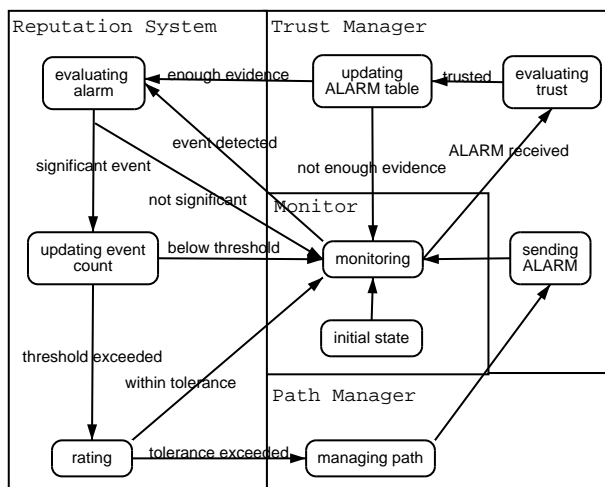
Reputation System

Trust Manager

evaluating alarm

enough evidence

updating ALARM table

trusted

evaluating trust

event detected

significant event

not enough evidence

ALARM received

not significant

Monitor

updating event count

below threshold

monitoring

sending ALARM

initial state

threshold exceeded

within tolerance

Path Manager

rating

tolerance exceeded

managing path